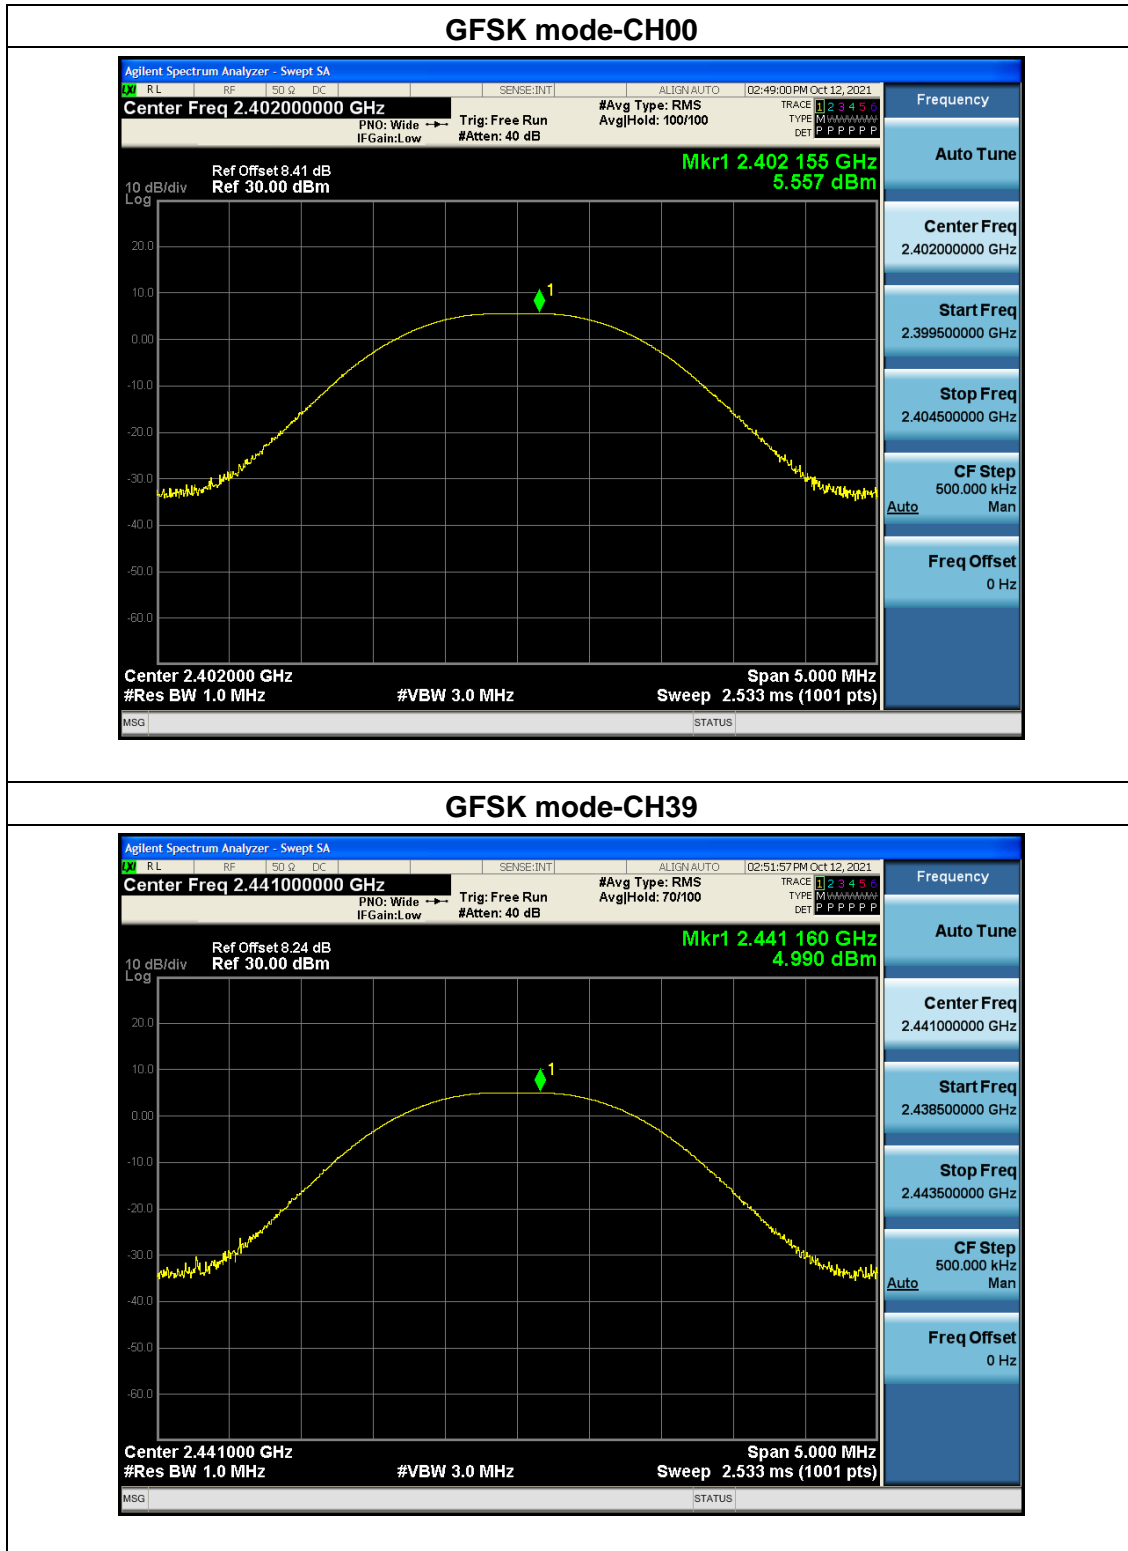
GFSK mode-CH00

Agilent Spectrum Analyzer - Swept SA
LXI RL RF 50 Ω DC SENSE:INT ALIGN AUTO 02:49:00 PM Oct 12, 2021
Center Freq 2.402000000 GHz
PNO: Wide IFGain:Low
Trig: Free Run
#Atten: 40 dB
#Avg Type: RMS
Avg|Hold: 100/100
TRACE 1 2 3 4 5 6
TYPE M
DET P P P P P P
Frequency
Ref Offset 8.41 dB
10 dB/div Ref 30.00 dBm
Log
Mkr1 2.402 155 GHz
5.557 dBm
20.0
10.0
0.00
-10.0
-20.0
-30.0
-40.0
-50.0
-60.0
1
Center 2.402000 GHz
#Res BW 1.0 MHz
#VBW 3.0 MHz
Span 5.000 MHz
Sweep 2.533 ms (1001 pts)
Auto Tune
Center Freq
2.402000000 GHz
Start Freq
2.399500000 GHz
Stop Freq
2.404500000 GHz
CF Step
500.000 kHz
Auto Man
Freq Offset
0 Hz
MSG
STATUS

GFSK mode-CH39

Agilent Spectrum Analyzer - Swept SA
LXI RL RF 50 Ω DC SENSE:INT ALIGN AUTO 02:51:57 PM Oct 12, 2021
Center Freq 2.441000000 GHz
PNO: Wide IFGain:Low
Trig: Free Run
#Atten: 40 dB
#Avg Type: RMS
Avg|Hold: 70/100
TRACE 1 2 3 4 5 6
TYPE M
DET P P P P P P
Frequency
Ref Offset 8.24 dB
10 dB/div Ref 30.00 dBm
Log
Mkr1 2.441 160 GHz
4.990 dBm
20.0
10.0
0.00
-10.0
-20.0
-30.0
-40.0
-50.0
-60.0
1
Center 2.441000 GHz
#Res BW 1.0 MHz
#VBW 3.0 MHz
Span 5.000 MHz
Sweep 2.533 ms (1001 pts)
Auto Tune
Center Freq
2.441000000 GHz
Start Freq
2.438500000 GHz
Stop Freq
2.443500000 GHz
CF Step
500.000 kHz
Auto Man
Freq Offset
0 Hz
MSG
STATUS